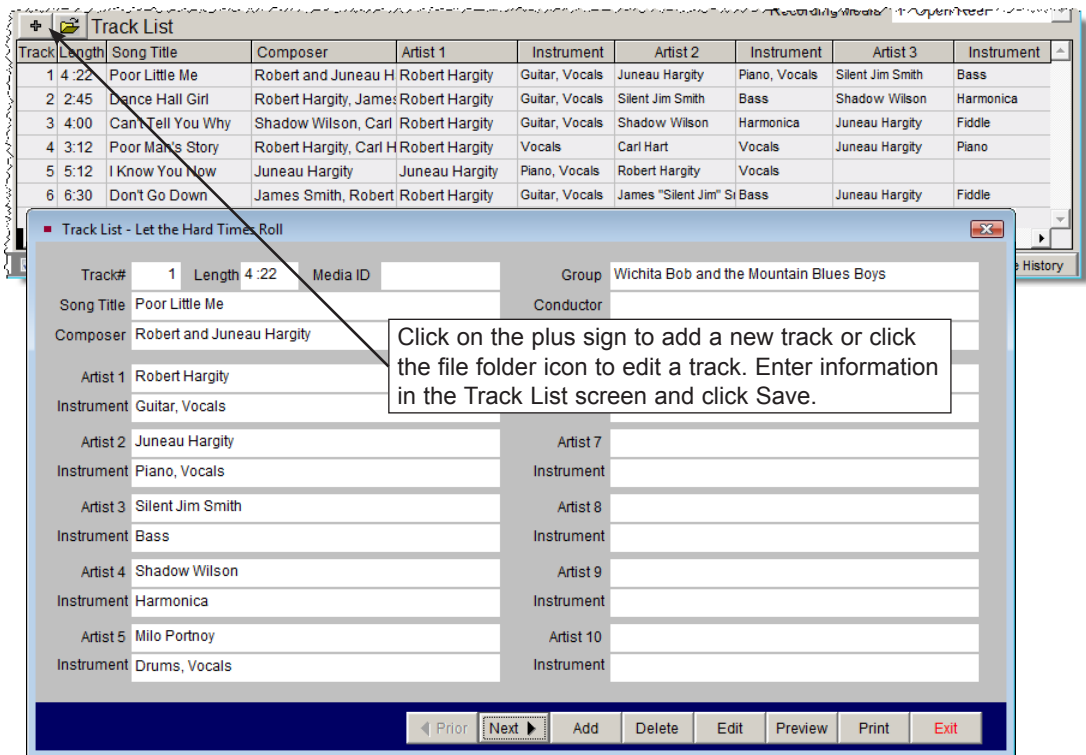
+ Track List

Recording Media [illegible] Open Reel

| Track | Length | Song Title | Composer | Artist 1 | Instrument | Artist 2 | Instrument | Artist 3 | Instrument |
|---|---|---|---|---|---|---|---|---|---|
| 1 | 4 :22 | Poor Little Me | Robert and Juneau H | Robert Hargity | Guitar, Vocals | Juneau Hargity | Piano, Vocals | Silent Jim Smith | Bass |
| 2 | 2:45 | Dance Hall Girl | Robert Hargity, James | Robert Hargity | Guitar, Vocals | Silent Jim Smith | Bass | Shadow Wilson | Harmonica |
| 3 | 4:00 | Can't Tell You Why | Shadow Wilson, Carl | Robert Hargity | Guitar, Vocals | Shadow Wilson | Harmonica | Juneau Hargity | Fiddle |
| 4 | 3:12 | Poor Man's Story | Robert Hargity, Carl H | Robert Hargity | Vocals | Carl Hart | Vocals | Juneau Hargity | Piano |
| 5 | 5:12 | I Know You Now | Juneau Hargity | Juneau Hargity | Piano, Vocals | Robert Hargity | Vocals | | |
| 6 | 6:30 | Don't Go Down | James Smith, Robert | Robert Hargity | Guitar, Vocals | James "Silent Jim" S | Bass | Juneau Hargity | Fiddle |

History

Track List - Let the Hard Times Roll

Track# 1 Length 4 :22 Media ID
Group Wichita Bob and the Mountain Blues Boys
Song Title Poor Little Me
Conductor
Composer Robert and Juneau Hargity

Click on the plus sign to add a new track or click the file folder icon to edit a track. Enter information in the Track List screen and click Save.

Artist 1 Robert Hargity
Instrument Guitar, Vocals
Artist 2 Juneau Hargity
Instrument Piano, Vocals
Artist 7
Instrument
Artist 3 Silent Jim Smith
Instrument Bass
Artist 8
Instrument
Artist 4 Shadow Wilson
Instrument Harmonica
Artist 9
Instrument
Artist 5 Milo Portnoy
Instrument Drums, Vocals
Artist 10
Instrument

Prior Next Add Delete Edit Preview Print Exit